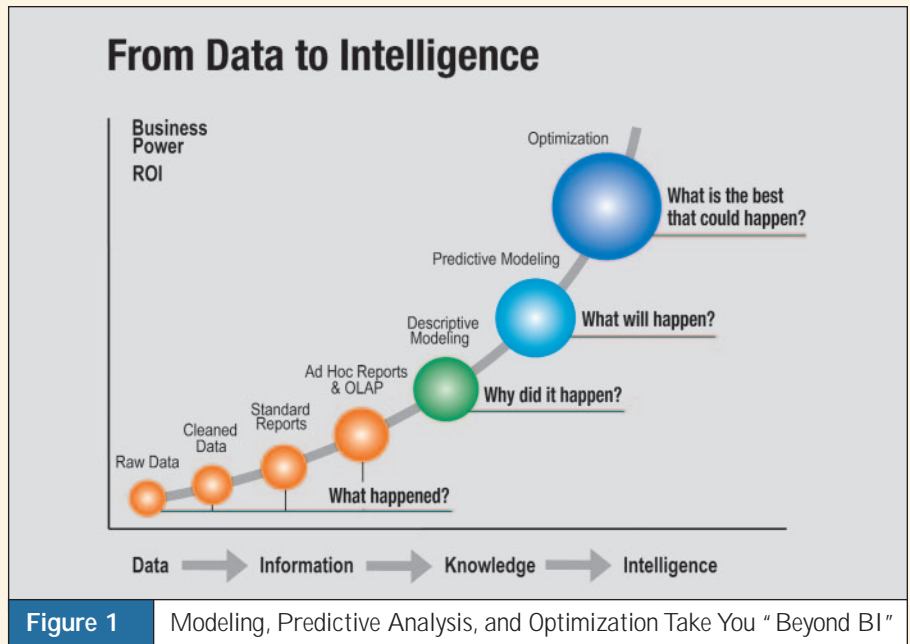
From Data to Intelligence

Business Power
ROI

Optimization

What is the best that could happen?

Predictive Modeling

What will happen?

Descriptive Modeling

Why did it happen?

Ad Hoc Reports & OLAP

Standard Reports

Cleaned Data

Raw Data

What happened?

Data Information Knowledge Intelligence

Figure 1 Modeling, Predictive Analysis, and Optimization Take You " Beyond BI"